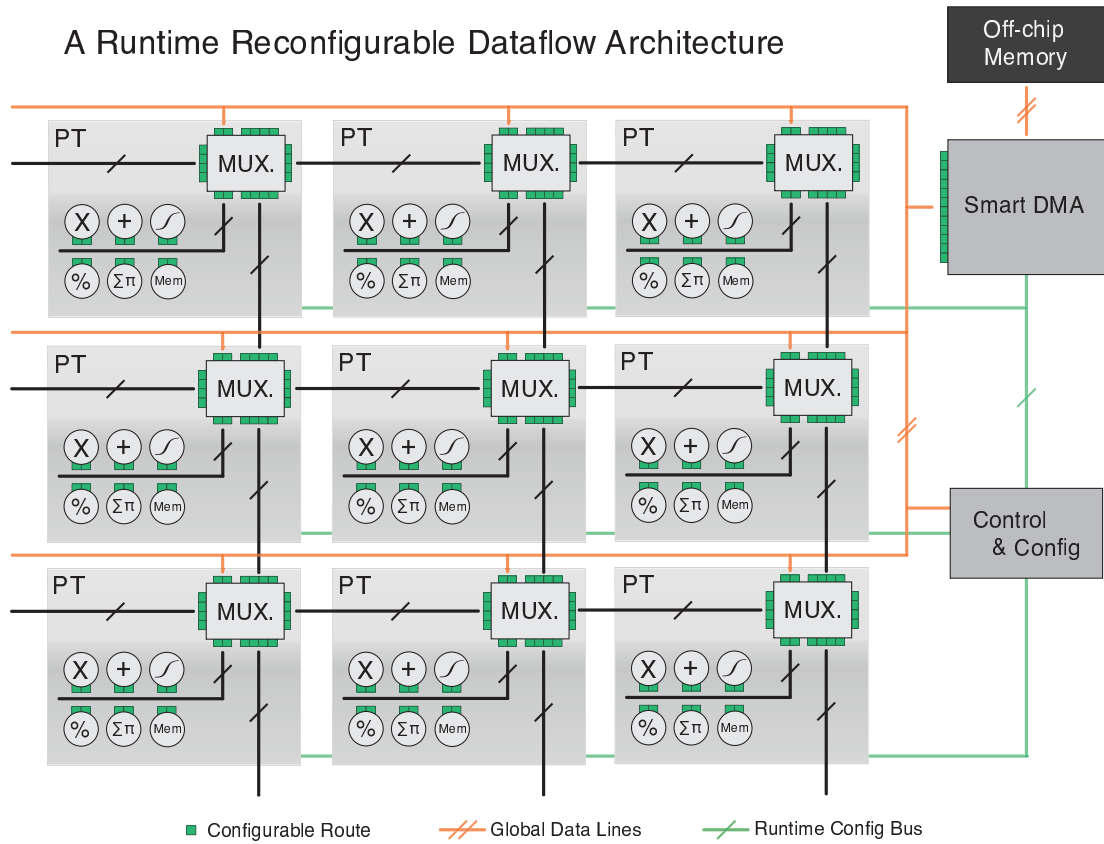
A Runtime Reconfigurable Dataflow Architecture

Off-chip Memory

PT
MUX.
X + 
% $\Sigma\pi$ Mem

PT
MUX.
X + 
% $\Sigma\pi$ Mem

PT
MUX.
X + 
% $\Sigma\pi$ Mem

Smart DMA

PT
MUX.
X + 
% $\Sigma\pi$ Mem

PT
MUX.
X + 
% $\Sigma\pi$ Mem

PT
MUX.
X + 
% $\Sigma\pi$ Mem

Control & Config

PT
MUX.
X + 
% $\Sigma\pi$ Mem

PT
MUX.
X + 
% $\Sigma\pi$ Mem

PT
MUX.
X + 
% $\Sigma\pi$ Mem

Configurable Route
Global Data Lines
Runtime Config Bus